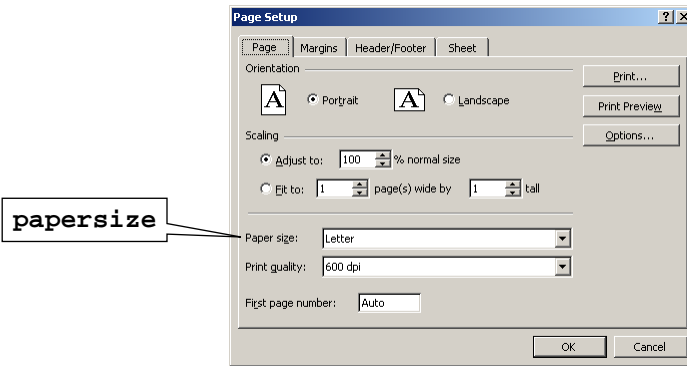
Page Setup

?

×

Page

Margins

Header/Footer

Sheet

Orientation

A

Portrait

A

Landscape

Print...

Print Preview

Options...

Scaling

Adjust to: 100 % normal size

Fit to: 1 page(s) wide by 1 tall

papersize

Paper size: Letter

Print quality: 600 dpi

First page number: Auto

OK

Cancel